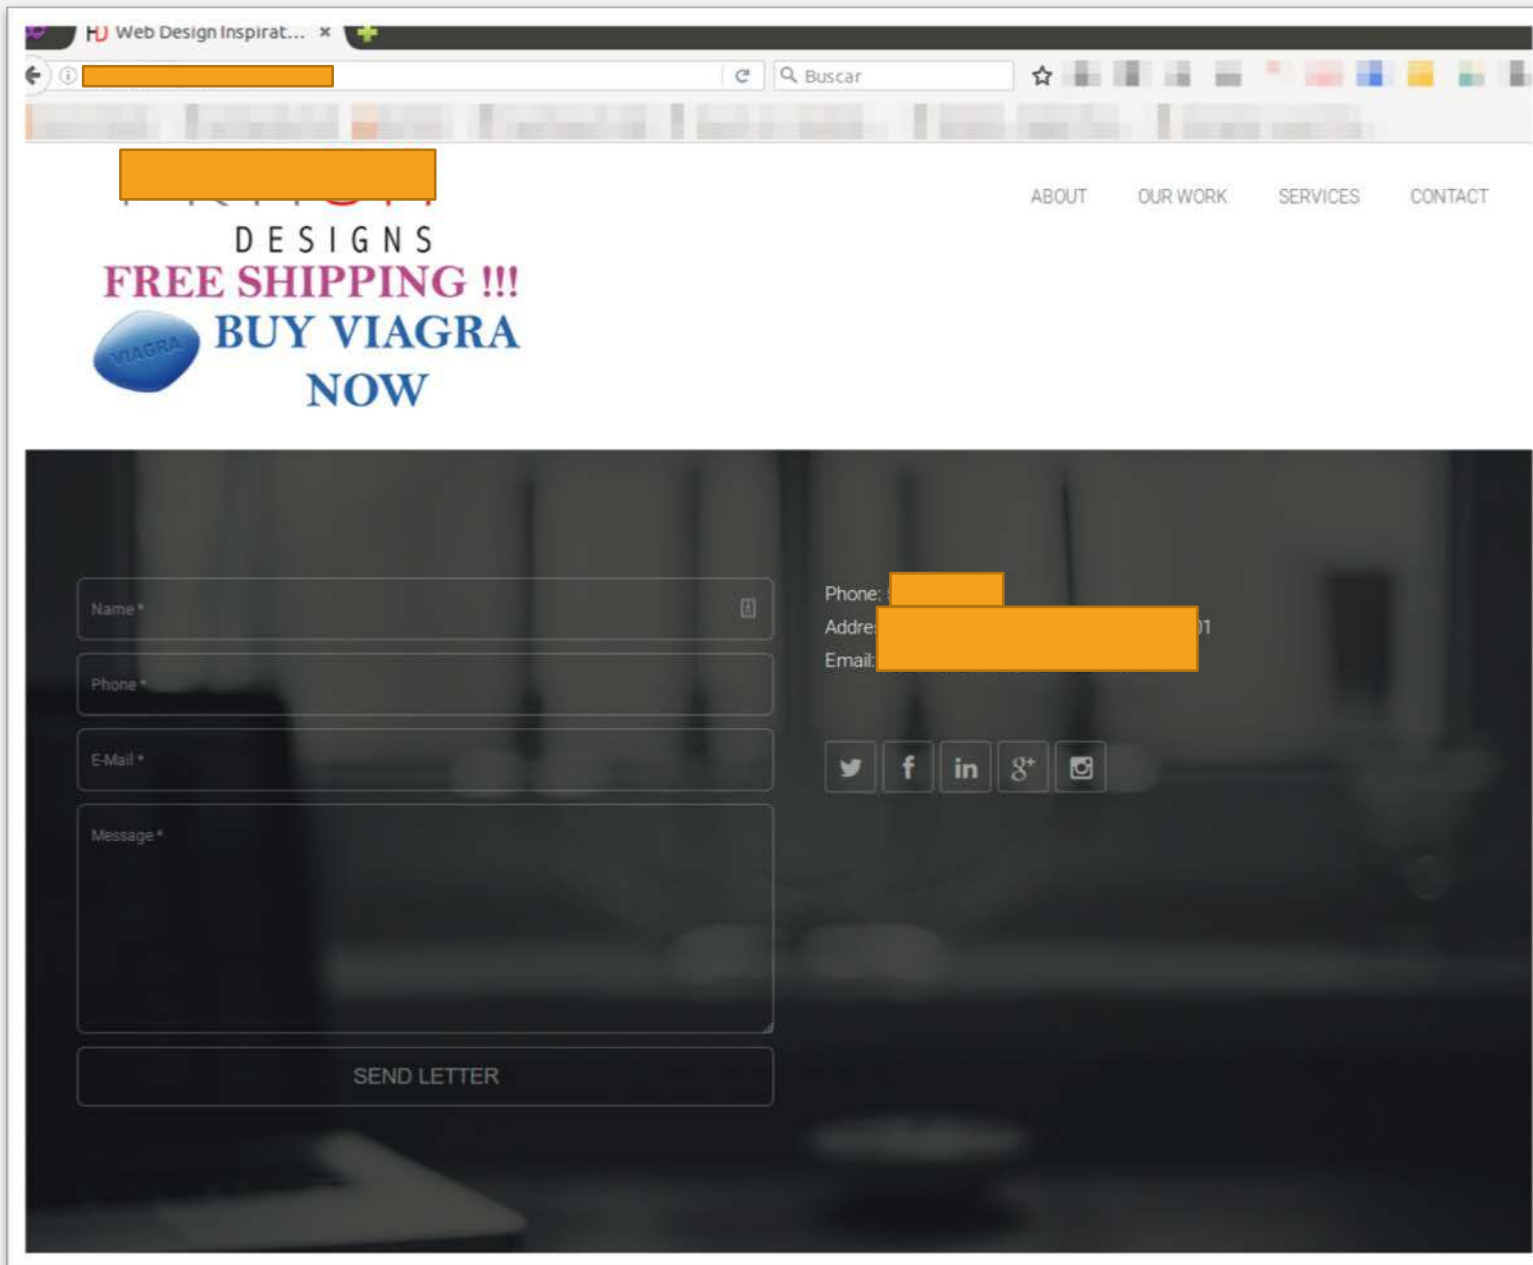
Web Design Inspirat... ×

Buscar

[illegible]

ABOUT OUR WORK SERVICES CONTACT

DESIGNS

FREE SHIPPING !!!

VIAGRA

BUY VIAGRA NOW

Name *

Phone *

E-Mail *

Message *

SEND LETTER

Phone: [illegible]

Addre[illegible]1

Email: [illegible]

in

$g^+$